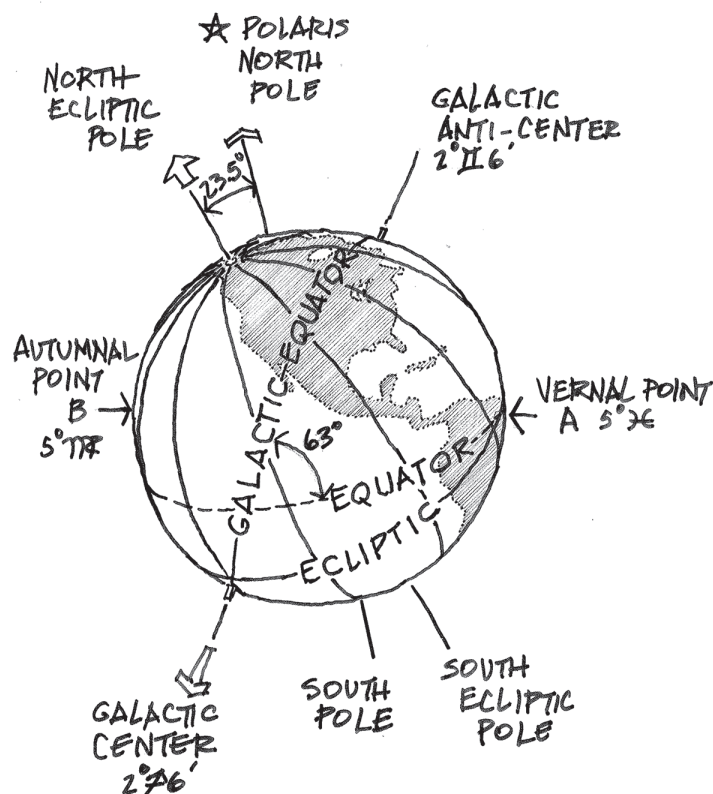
☆ POLARIS NORTH POLE

NORTH ECLIPTIC POLE

23.5°

GALACTIC ANTI-CENTER 2°♊6'

AUTUMNAL POINT B 5°♍

VERNAL POINT A 5°♓

GALACTIC EQUATOR

63°

EQUATOR

ECLIPTIC

GALACTIC CENTER 2°♐6'

SOUTH POLE

SOUTH ECLIPTIC POLE